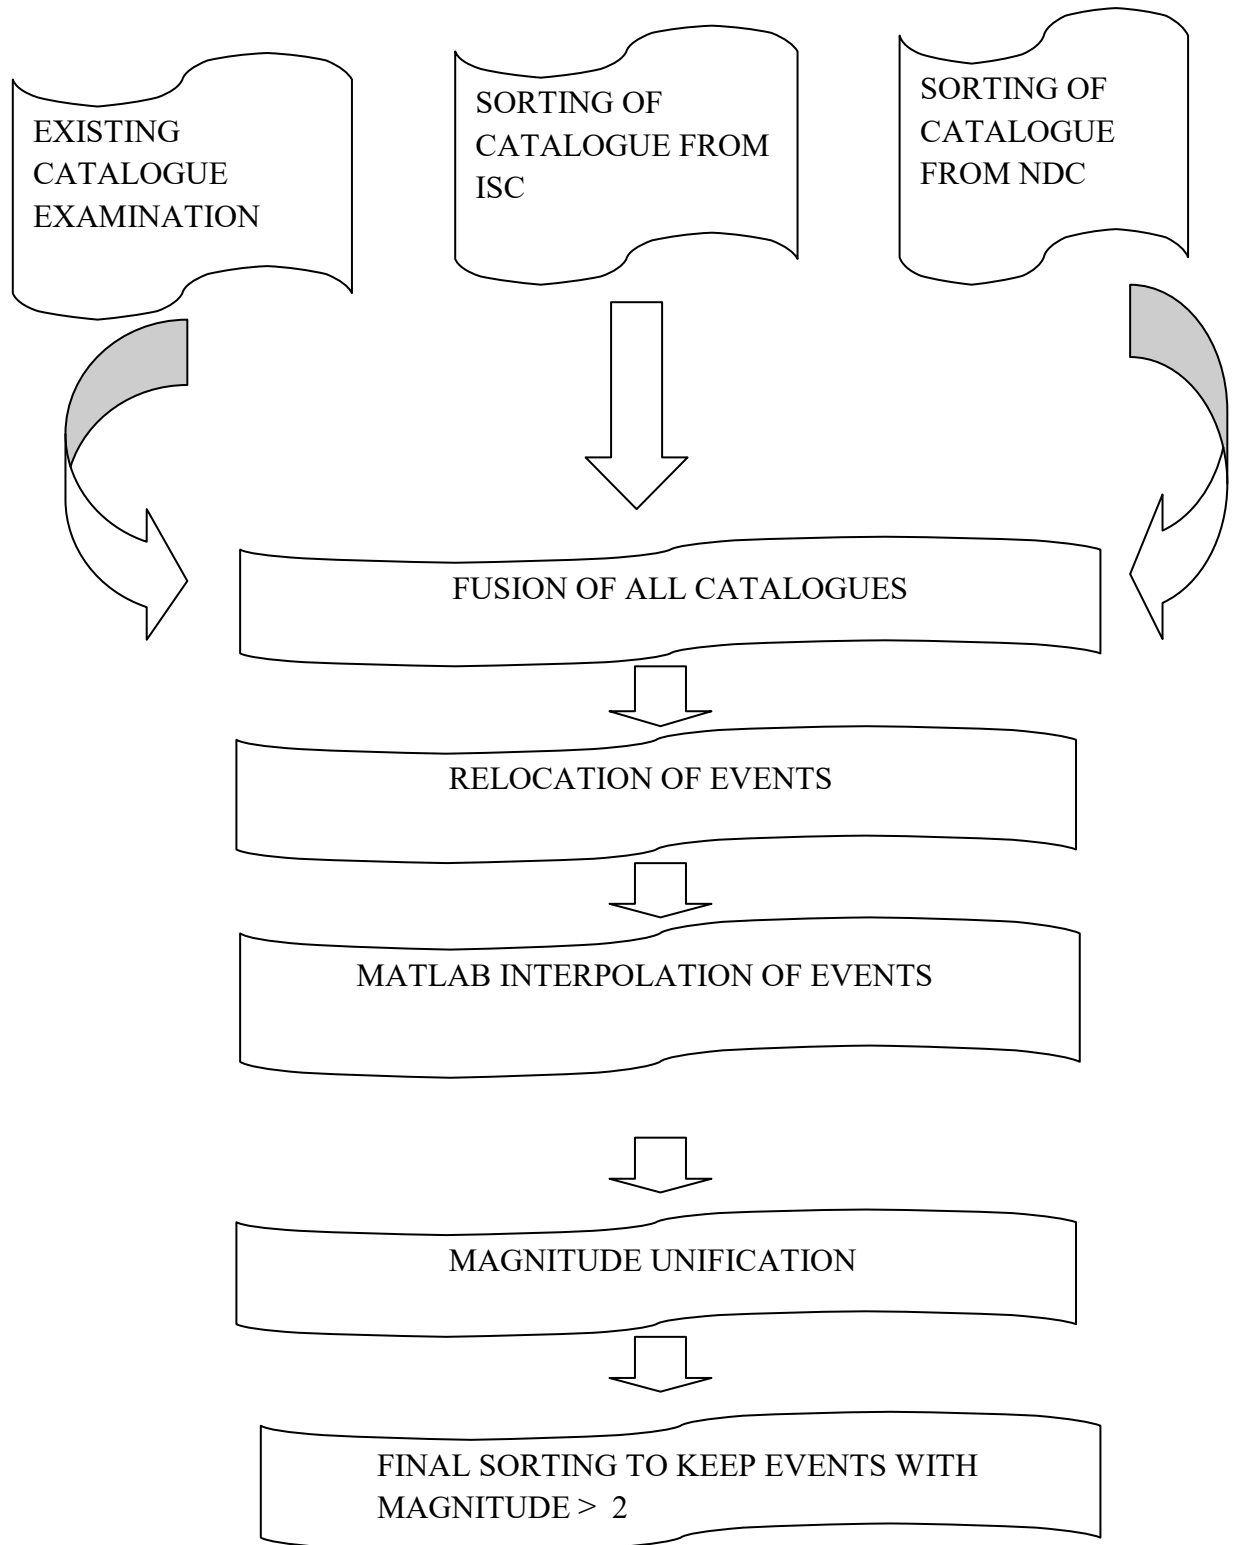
EXISTING CATALOGUE EXAMINATION

SORTING OF CATALOGUE FROM ISC

SORTING OF CATALOGUE FROM NDC

FUSION OF ALL CATALOGUES

RELOCATION OF EVENTS

MATLAB INTERPOLATION OF EVENTS

MAGNITUDE UNIFICATION

FINAL SORTING TO KEEP EVENTS WITH MAGNITUDE > 2